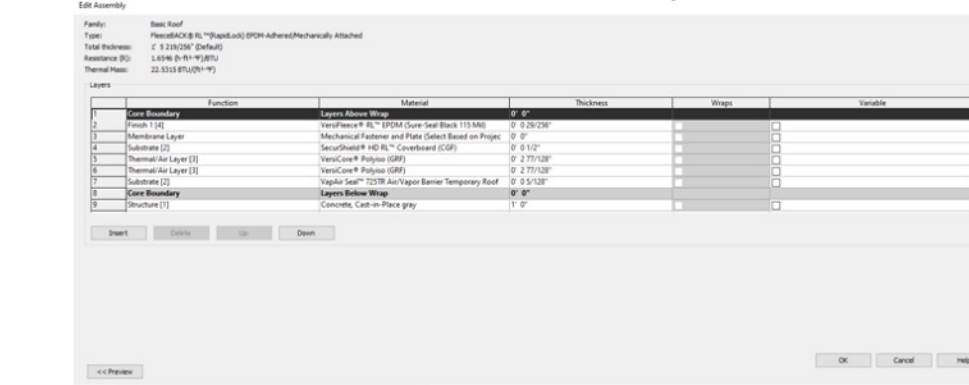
Edit Assembly

Family: Basic Roof
Type: FleeceBACK® RL™(RapidLock) EPDM-Adhered/Mechanically Attached
Total thickness: 1' 5 219/256" (Default)
Resistance (R): 1.6546 (h·ft²·°F)/BTU
Thermal Mass: 22.5315 BTU/(ft²·°F)

Layers

| | Function | Material | Thickness | Wraps | Variable |
|---|---|---|---|---|---|
| 1 | Core Boundary | Layers Above Wrap | 0' 0" | | |
| 2 | Finish 1 [4] | VersiFleece® RL™ EPDM (Sure-Seal Black 115 Mil) | 0' 0 29/256" | ☐ | ☐ |
| 3 | Membrane Layer | Mechanical Fastener and Plate (Select Based on Projec | 0' 0" | ☐ | ☐ |
| 4 | Substrate [2] | SecurShield® HD RL™ Coverboard (CGF) | 0' 0 1/2" | ☐ | ☐ |
| 5 | Thermal/Air Layer [3] | VersiCore® Polyiso (GRF) | 0' 2 77/128" | ☐ | ☐ |
| 6 | Thermal/Air Layer [3] | VersiCore® Polyiso (GRF) | 0' 2 77/128" | ☐ | ☐ |
| 7 | Substrate [2] | VapAir Seal™ 725TR Air/Vapor Barrier Temporary Roof | 0' 0 5/128" | ☐ | ☐ |
| 8 | Core Boundary | Layers Below Wrap | 0' 0" | | |
| 9 | Structure [1] | Concrete, Cast-in-Place gray | 1' 0" | ☐ | ☐ |

Insert Delete Up Down

<< Preview

OK Cancel Help